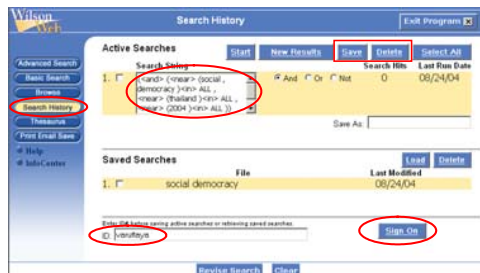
Wilson Web

Search History

Exit Program

Advanced Search

Basic Search

Browse

Search History

Thesaurus

Print Email Save

Help

InfoCenter

Active Searches

Start

New Results

Save

Delete

Select All

Search String

Search Hits

Last Run Date

1.

<and> (<near> (social , democracy )<in> ALL , <near> (thailand )<in> ALL , <near> (2004 )<in> ALL ))

And

Or

Not

0

08/24/04

Save As:

Saved Searches

Load

Delete

File

Last Modified

1.

social democracy

08/24/04

Enter ID# before saving active searches or retrieving saved searches

ID: vanoflays

Sign On

Revise Search

Clear